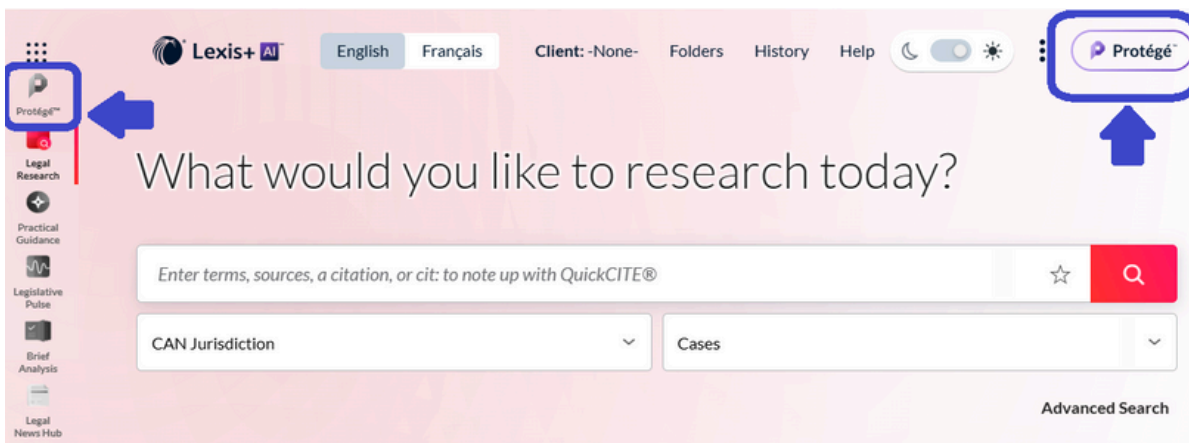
Protégé™

Legal Research

Practical Guidance

Legislative Pulse

Brief Analysis

Legal News Hub

Lexis+ AI

English Français

Client: -None-

Folders

History

Help

Protégé™

What would you like to research today?

Enter terms, sources, a citation, or cit: to note up with QuickCITE®

CAN Jurisdiction

Cases

Advanced Search